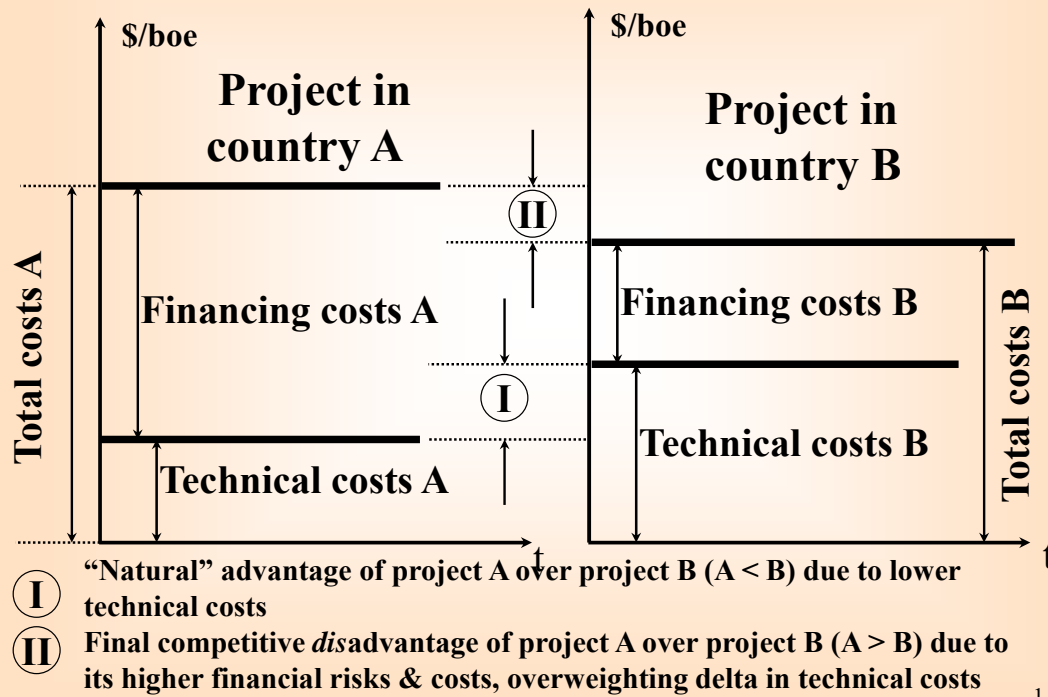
\$/boe

Project in country A

Total costs A

Financing costs A

Technical costs A

t

II

I

\$/boe

Project in country B

Financing costs B

Technical costs B

Total costs B

t

I "Natural" advantage of project A over project B (A < B) due to lower technical costs

II Final competitive *dis*advantage of project A over project B (A > B) due to its higher financial risks & costs, overweighting delta in technical costs

1